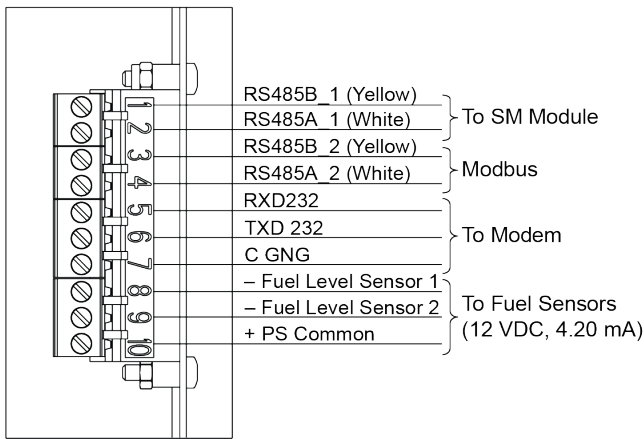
1
2
3
4
5
6
7
8
9
10

RS485B_1 (Yellow)
RS485A_1 (White)
To SM Module

RS485B_2 (Yellow)
RS485A_2 (White)
Modbus

RXD232
TXD 232
C GNG
To Modem

– Fuel Level Sensor 1
– Fuel Level Sensor 2
+ PS Common
To Fuel Sensors (12 VDC, 4.20 mA)